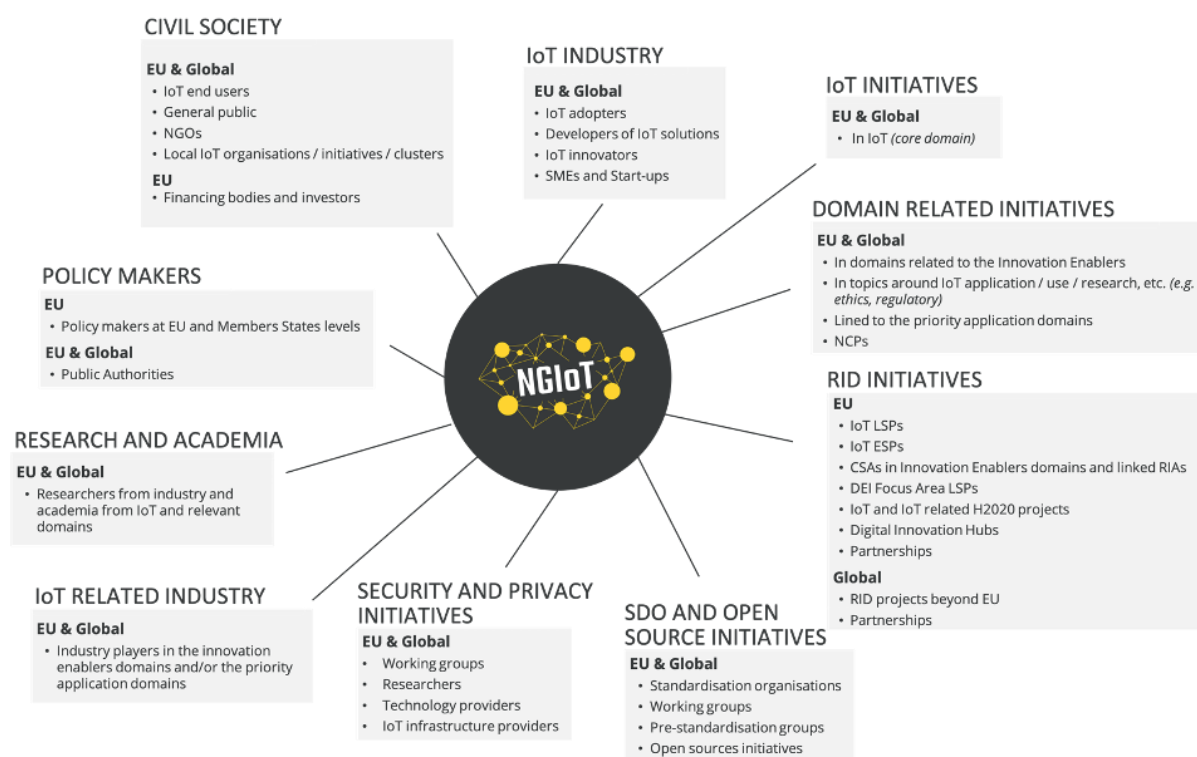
CIVIL SOCIETY

EU & Global
• IoT end users
• General public
• NGOs
• Local IoT organisations / initiatives / clusters

EU
• Financing bodies and investors

IoT INDUSTRY

EU & Global
• IoT adopters
• Developers of IoT solutions
• IoT innovators
• SMEs and Start-ups

IoT INITIATIVES

EU & Global
• In IoT *(core domain)*

DOMAIN RELATED INITIATIVES

EU & Global
• In domains related to the Innovation Enablers
• In topics around IoT application / use / research, etc. *(e.g. ethics, regulatory)*
• Lined to the priority application domains
• NCPs

POLICY MAKERS

EU
• Policy makers at EU and Members States levels

EU & Global
• Public Authorities

NGIoT

RESEARCH AND ACADEMIA

EU & Global
• Researchers from industry and academia from IoT and relevant domains

RID INITIATIVES

EU
• IoT LSPs
• IoT ESPs
• CSAs in Innovation Enablers domains and linked RIAs
• DEI Focus Area LSPs
• IoT and IoT related H2020 projects
• Digital Innovation Hubs
• Partnerships

Global
• RID projects beyond EU
• Partnerships

IoT RELATED INDUSTRY

EU & Global
• Industry players in the innovation enablers domains and/or the priority application domains

SECURITY AND PRIVACY INITIATIVES

EU & Global
• Working groups
• Researchers
• Technology providers
• IoT infrastructure providers

SDO AND OPEN SOURCE INITIATIVES

EU & Global
• Standardisation organisations
• Working groups
• Pre-standardisation groups
• Open sources initiatives